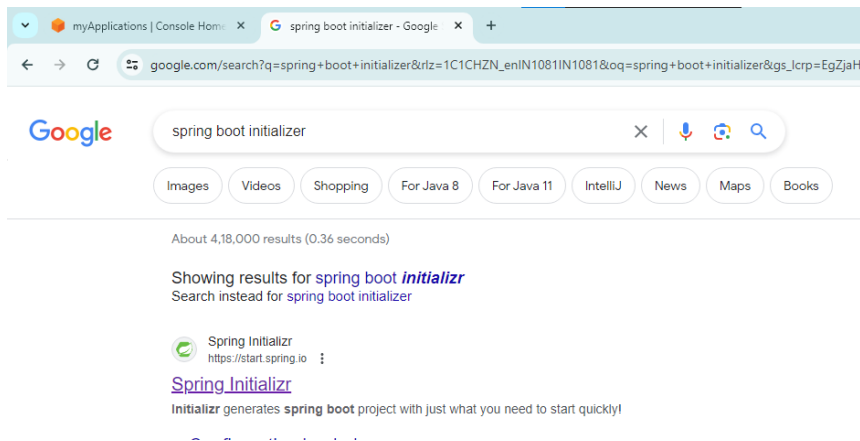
myApplications | Console Home ×
spring boot initializer - Google ×
+

google.com/search?q=spring+boot+initializer&rlz=1C1CHZN_enIN1081IN1081&oq=spring+boot+initializer&gs_lcrp=EgZjaH

Google

spring boot initializer

Images
Videos
Shopping
For Java 8
For Java 11
IntelliJ
News
Maps
Books

About 4,18,000 results (0.36 seconds)

Showing results for spring boot ***initializr***
Search instead for spring boot initializer

Spring Initializr
https://start.spring.io

Spring Initializr

**Initializr** generates **spring boot** project with just what you need to start quickly!

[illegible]